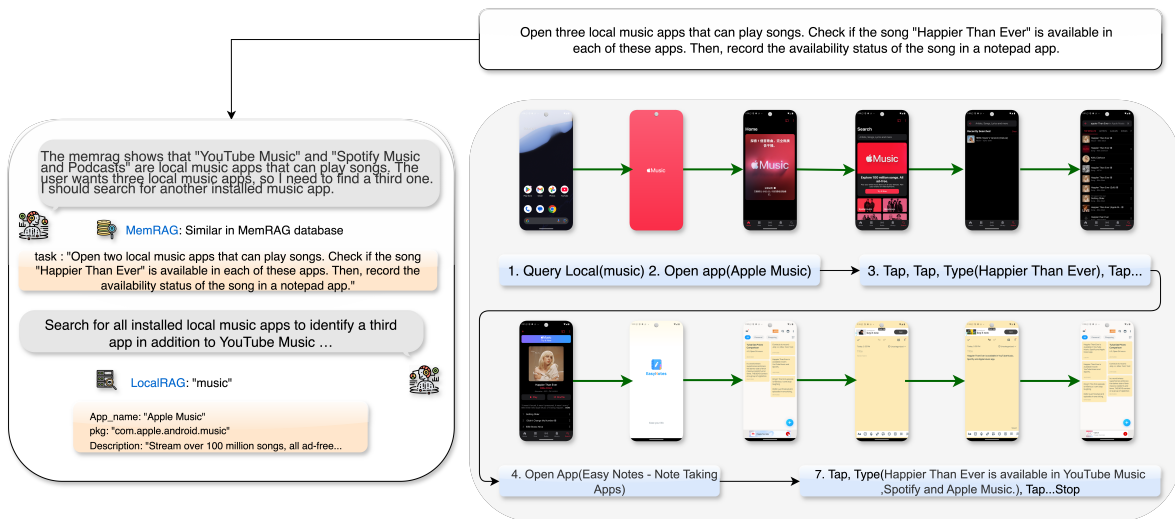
Open three local music apps that can play songs. Check if the song "Happier Than Ever" is available in each of these apps. Then, record the availability status of the song in a notepad app.

The memrag shows that "YouTube Music" and "Spotify Music and Podcasts" are local music apps that can play songs. The user wants three local music apps, so I need to find a third one. I should search for another installed music app.

MemRAG: Similar in MemRAG database

task : "Open two local music apps that can play songs. Check if the song "Happier Than Ever" is available in each of these apps. Then, record the availability status of the song in a notepad app."

Search for all installed local music apps to identify a third app in addition to YouTube Music …

LocalRAG: "music"

App_name: "Apple Music"
pkg: "com.apple.android.music"
Description: "Stream over 100 million songs, all ad-free...

Music

Home

Music

Search

Music

Happier Than Ever

Easy notes

1. Query Local(music) 2. Open app(Apple Music)

3. Tap, Tap, Type(Happier Than Ever), Tap...

4. Open App(Easy Notes - Note Taking Apps)

7. Tap, Type(Happier Than Ever is available in YouTube Music ,Spotify and Apple Music.), Tap...Stop